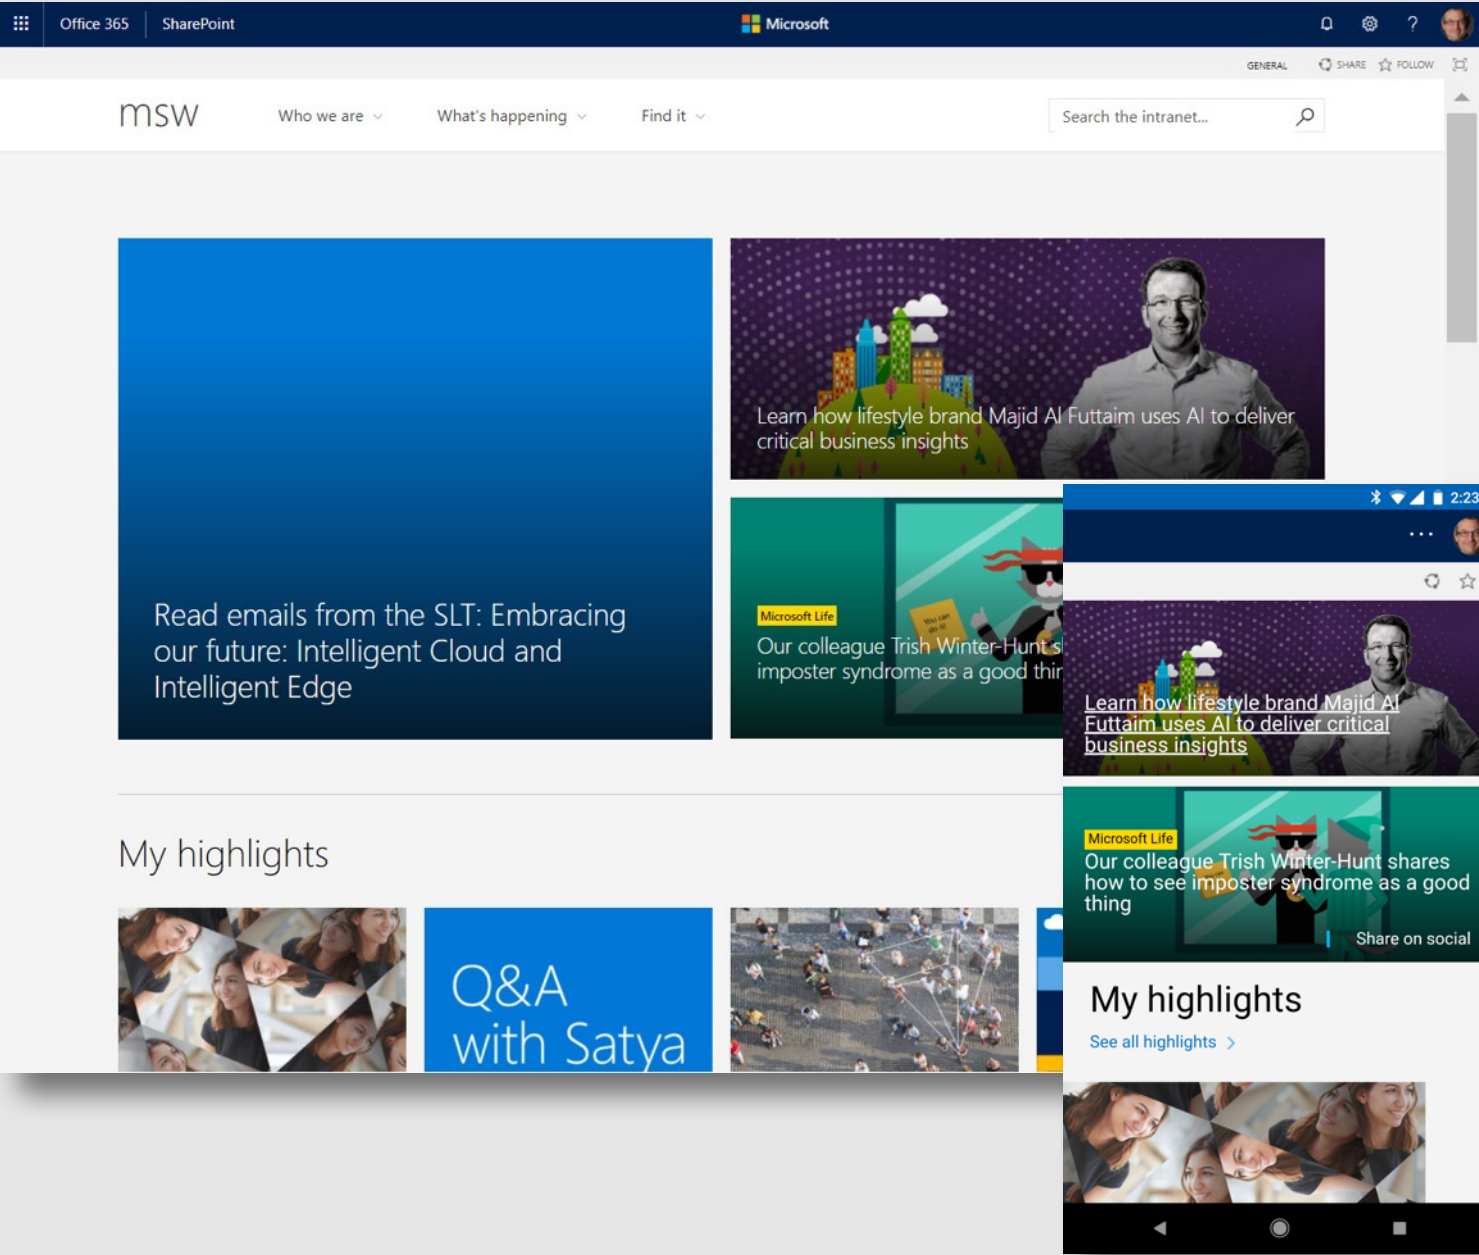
Office 365 SharePoint Microsoft

GENERAL SHARE FOLLOW

msw Who we are What's happening Find it Search the intranet...

Learn how lifestyle brand Majid Al Futtaim uses AI to deliver critical business insights

Read emails from the SLT: Embracing our future: Intelligent Cloud and Intelligent Edge

Microsoft Life
Our colleague Trish Winter-Hunt s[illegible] imposter syndrome as a good thi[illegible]

My highlights

Q&A with Satya

2:23

Learn how lifestyle brand Majid Al Futtaim uses AI to deliver critical business insights

Microsoft Life
Our colleague Trish Winter-Hunt shares how to see imposter syndrome as a good thing

Share on social

My highlights

See all highlights